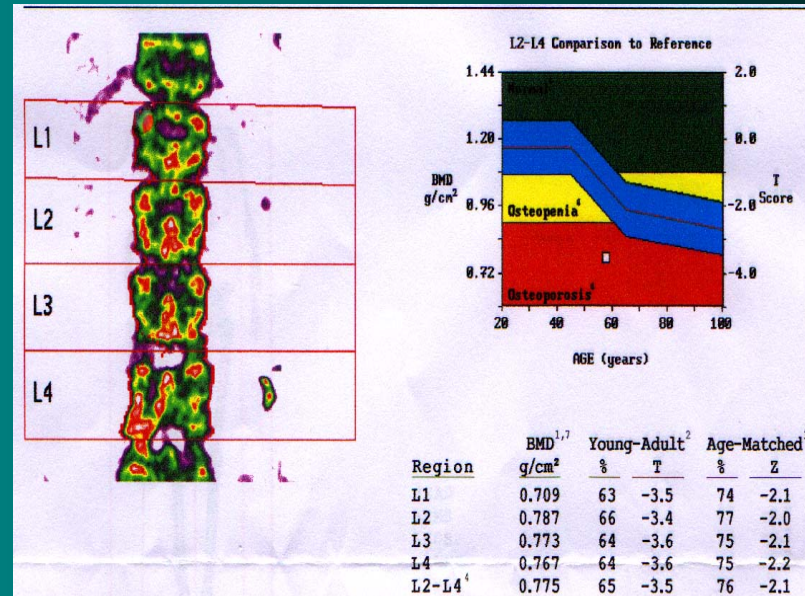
L1

L2

L3

L4

L2-L4 Comparison to Reference

1.44

1.20

BMD g/cm$^2$

0.96

0.72

Normal

Osteopenia$^4$

Osteoporosis$^4$

2.0

0.0

T Score

-2.0

-4.0

20 40 60 80 100

AGE (years)

| Region | BMD$^{1,7}$ g/cm$^2$ | Young-Adult$^2$ % | T | Age-Matched % | Z |
|---|---|---|---|---|---|
| L1 | 0.709 | 63 | -3.5 | 74 | -2.1 |
| L2 | 0.787 | 66 | -3.4 | 77 | -2.0 |
| L3 | 0.773 | 64 | -3.6 | 75 | -2.1 |
| L4 | 0.767 | 64 | -3.6 | 75 | -2.2 |
| L2-L4$^4$ | 0.775 | 65 | -3.5 | 76 | -2.1 |